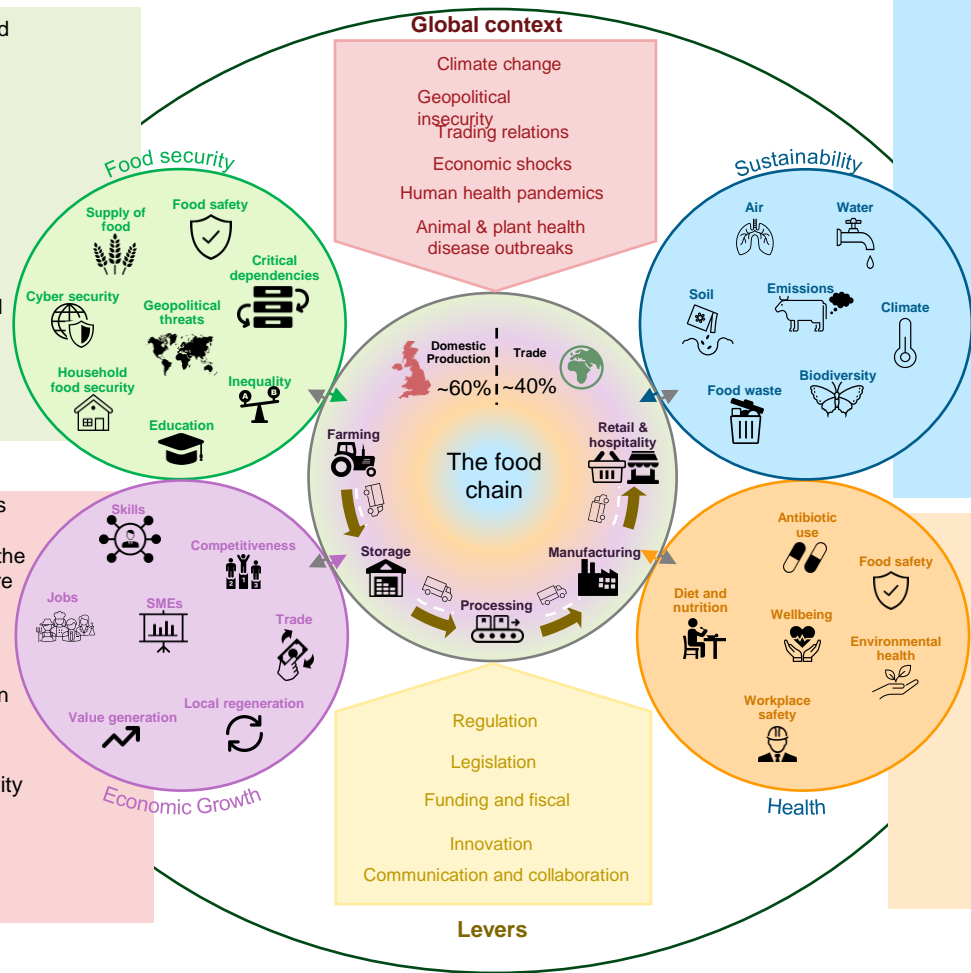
d

l

s

the
e

n

ity

Global context

Climate change
Geopolitical insecurity
Trading relations
Economic shocks
Human health pandemics
Animal & plant health disease outbreaks

Food security

Supply of food
Food safety
Critical dependencies
Cyber security
Geopolitical threats
Household food security
Inequality
Education

Sustainability

Air
Water
Soil
Emissions
Climate
Food waste
Biodiversity

Domestic Production
~60%
Trade
~40%
Farming
Retail & hospitality
The food chain
Storage
Manufacturing
Processing

Skills
Competitiveness
Jobs
SMEs
Trade
Value generation
Local regeneration
Economic Growth

Antibiotic use
Food safety
Diet and nutrition
Wellbeing
Environmental health
Workplace safety
Health

Regulation
Legislation
Funding and fiscal
Innovation
Communication and collaboration

Levers